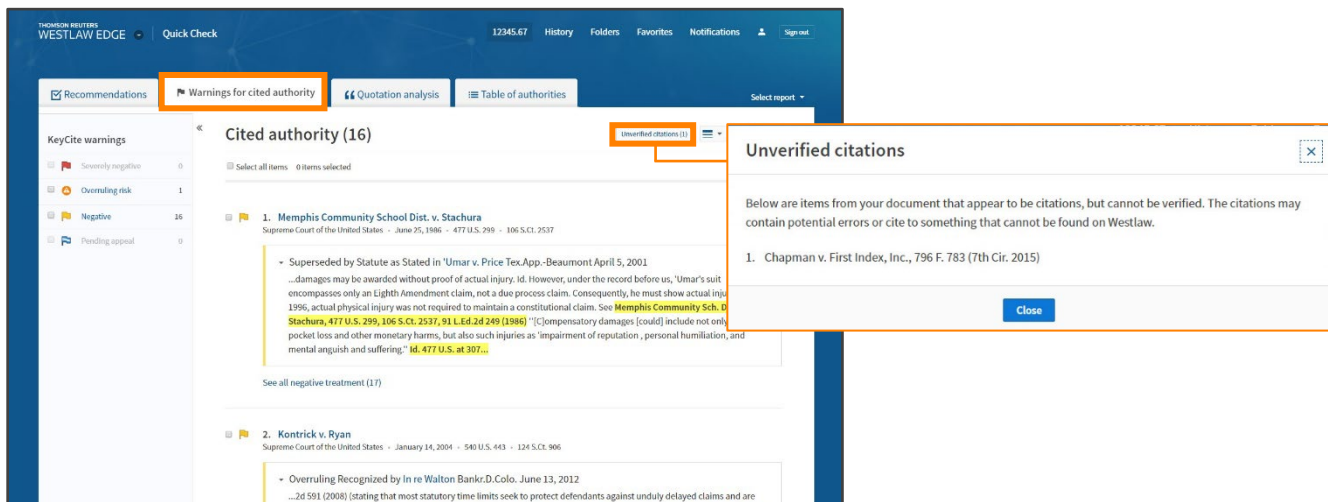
THOMSON REUTERS
WESTLAW EDGE | Quick Check

12345.67 History Folders Favorites Notifications Sign out

Recommendations | Warnings for cited authority | Quotation analysis | Table of authorities

Select report

KeyCite warnings

Severely negative 0
Overruling risk 1
Negative 16
Pending appeal 0

Cited authority (16)

Unverified citations (1)

Select all items 0 items selected

1. Memphis Community School Dist. v. Stachura
Supreme Court of the United States · June 25, 1986 · 477 U.S. 299 · 106 S.Ct. 2537

Superseded by Statute as Stated in 'Umar v. Price Tex.App.-Beaumont April 5, 2001
...damages may be awarded without proof of actual injury. id. However, under the record before us, 'Umar's suit encompasses only an Eighth Amendment claim, not a due process claim. Consequently, he must show actual inju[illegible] 1996, actual physical injury was not required to maintain a constitutional claim. See Memphis Community Sch. D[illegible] Stachura, 477 U.S. 299, 106 S.Ct. 2537, 91 L.Ed.2d 249 (1986) "[C]ompensatory damages [could] include not only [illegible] pocket loss and other monetary harms, but also such injuries as 'impairment of reputation , personal humiliation, and mental anguish and suffering." Id. 477 U.S. at 307...

See all negative treatment (17)

2. Kontrick v. Ryan
Supreme Court of the United States · January 14, 2004 · 540 U.S. 443 · 124 S.Ct. 906

Overruling Recognized by In re Walton Bankr.D.Colo. June 13, 2012
...2d 591 (2008) (stating that most statutory time limits seek to protect defendants against unduly delayed claims and are

Unverified citations

Below are items from your document that appear to be citations, but cannot be verified. The citations may contain potential errors or cite to something that cannot be found on Westlaw.

1. Chapman v. First Index, Inc., 796 F. 783 (7th Cir. 2015)

Close